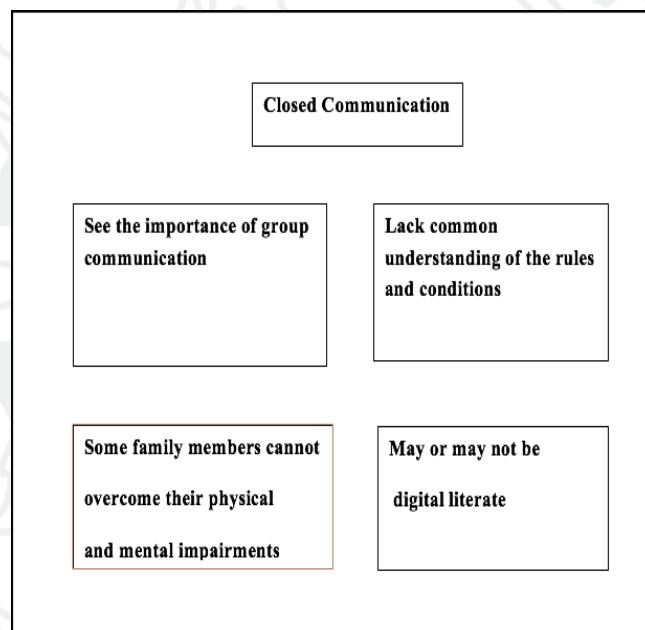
Closed Communication

See the importance of group communication

Lack common understanding of the rules and conditions

Some family members cannot overcome their physical and mental impairments

May or may not be digital literate